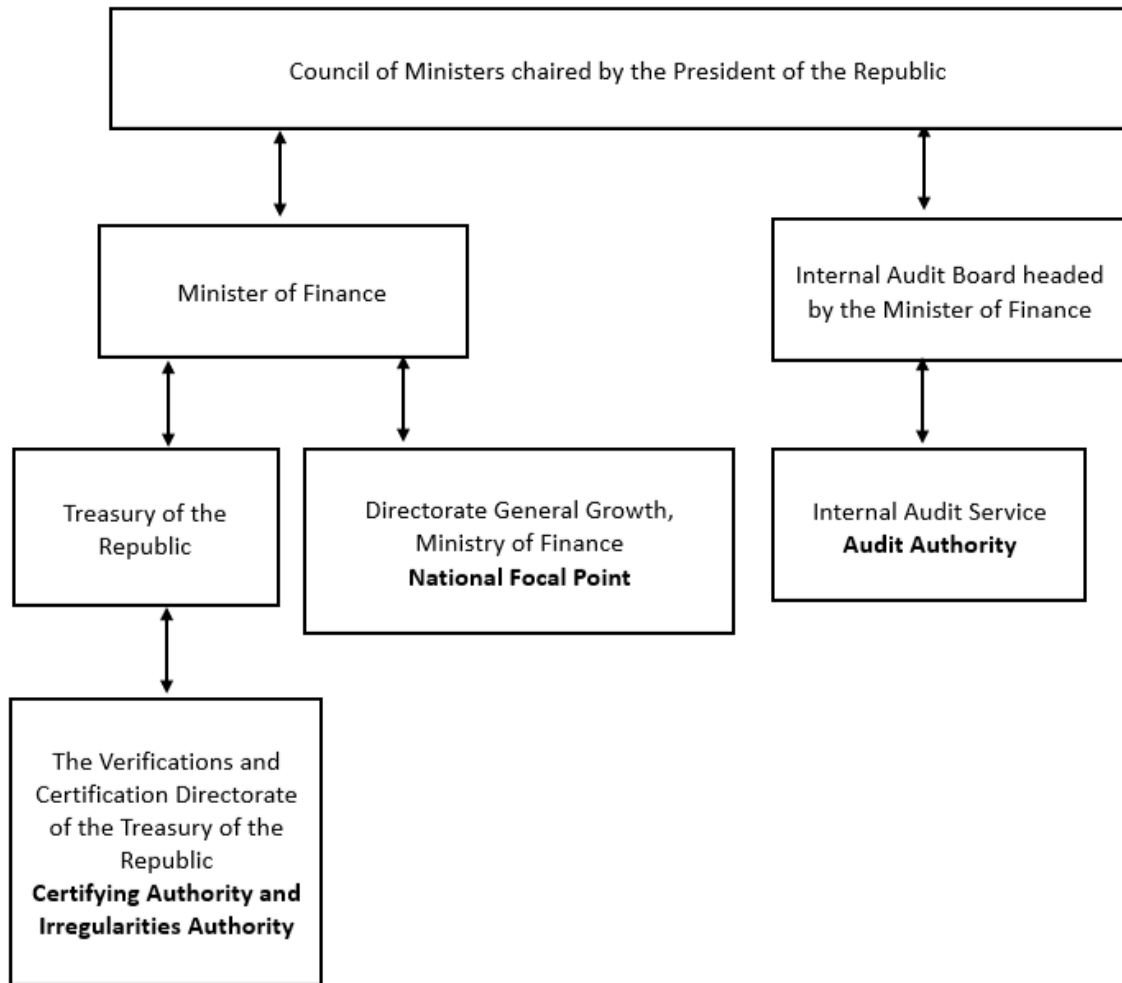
Council of Ministers chaired by the President of the Republic

Minister of Finance

Internal Audit Board headed by the Minister of Finance

Treasury of the Republic

Directorate General Growth, Ministry of Finance
**National Focal Point**

Internal Audit Service
**Audit Authority**

The Verifications and Certification Directorate of the Treasury of the Republic
**Certifying Authority and Irregularities Authority**